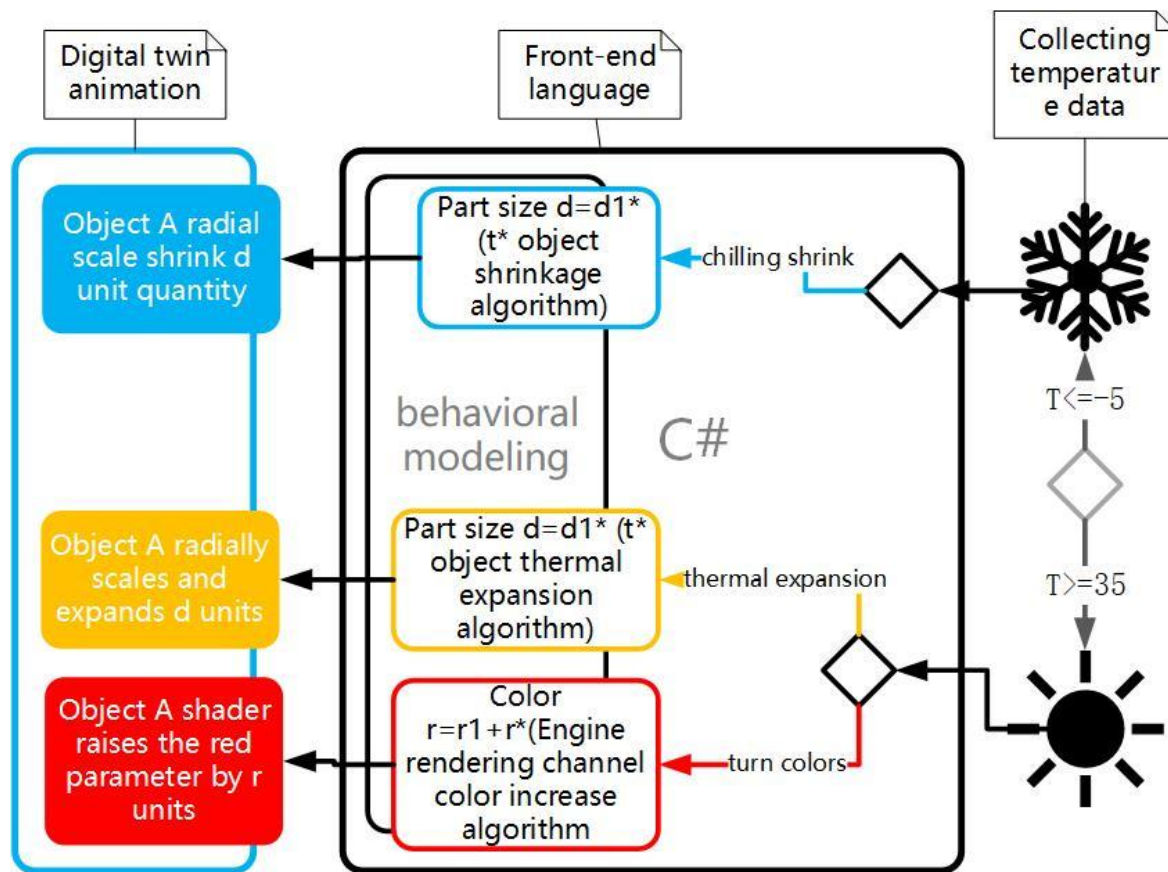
Digital twin animation

Front-end language

Collecting temperatur e data

Object A radial scale shrink d unit quantity

Part size d=d1* (t* object shrinkage algorithm)

chilling shrink

behavioral modeling

C#

T<=-5

T>=35

Object A radially scales and expands d units

Part size d=d1* (t* object thermal expansion algorithm)

thermal expansion

Object A shader raises the red parameter by r units

Color r=r1+r*(Engine rendering channel color increase algorithm

turn colors